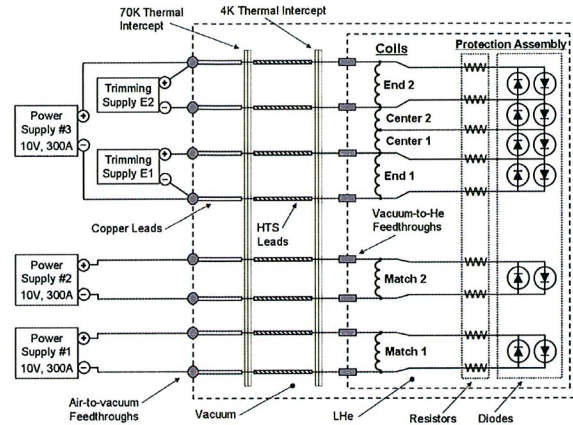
70K Thermal Intercept

4K Thermal Intercept

Coils

Protection Assembly

Trimming Supply E2

Power Supply #3 10V, 300A

Trimming Supply E1

End 2

Center 2

Center 1

End 1

Copper Leads

HTS Leads

Vacuum-to-He Feedthroughs

Power Supply #2 10V, 300A

Match 2

Power Supply #1 10V, 300A

Match 1

Air-to-vacuum Feedthroughs

Vacuum

LHe

Resistors

Diodes